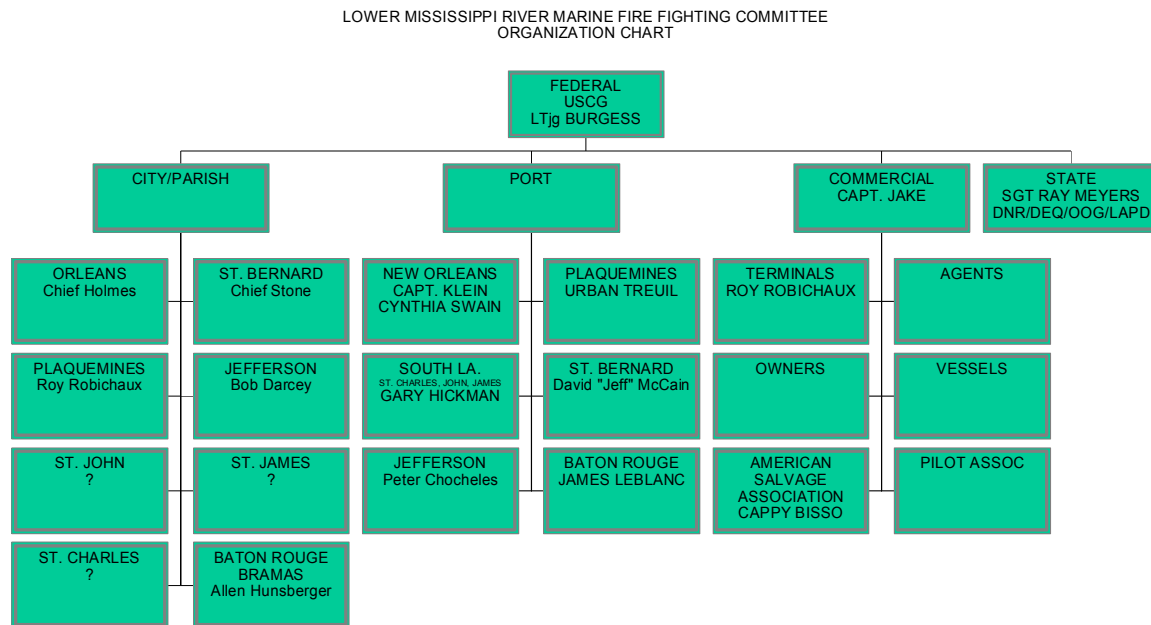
LOWER MISSISSIPPI RIVER MARINE FIRE FIGHTING COMMITTEE
ORGANIZATION CHART

FEDERAL
USCG
LTjg BURGESS

CITY/PARISH

ORLEANS
Chief Holmes

ST. BERNARD
Chief Stone

PLAQUEMINES
Roy Robichaux

JEFFERSON
Bob Darcey

ST. JOHN
?

ST. JAMES
?

ST. CHARLES
?

BATON ROUGE
BRAMAS
Allen Hunsberger

PORT

NEW ORLEANS
CAPT. KLEIN
CYNTHIA SWAIN

PLAQUEMINES
URBAN TREUIL

SOUTH LA.
ST. CHARLES, JOHN, JAMES
GARY HICKMAN

ST. BERNARD
David "Jeff" McCain

JEFFERSON
Peter Chocheles

BATON ROUGE
JAMES LEBLANC

COMMERCIAL
CAPT. JAKE

TERMINALS
ROY ROBICHAUX

AGENTS

OWNERS

VESSELS

AMERICAN
SALVAGE
ASSOCIATION
CAPPY BISSO

PILOT ASSOC

STATE
SGT RAY MEYERS
DNR/DEQ/OOG/LAPD